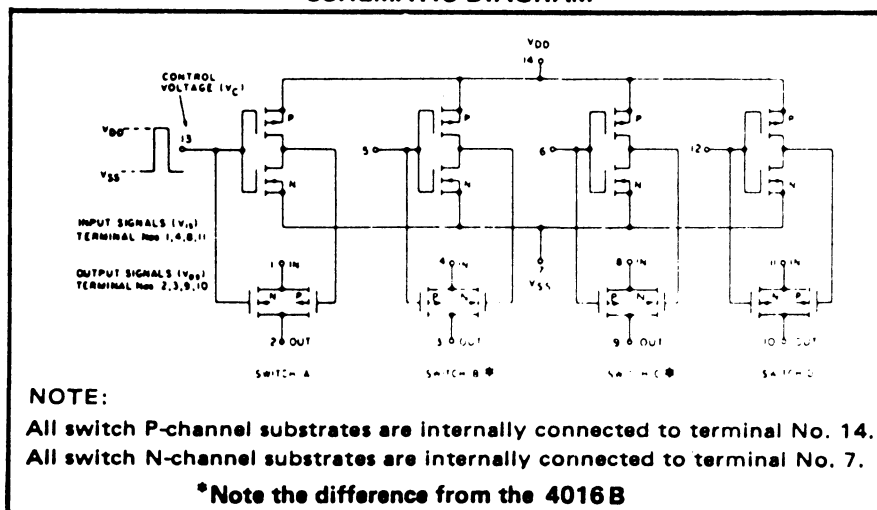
SCHEMATIC DIAGRAM

VDD
14

CONTROL VOLTAGE (VC)

VDD

VSS

13

P

N

5

P

N

6

P

N

12

P

N

INPUT SIGNALS (VIS)
TERMINAL Nos 1,4,8,11

OUTPUT SIGNALS (VOS)
TERMINAL Nos 2,3,9,10

1 IN

N P

2 OUT

SWITCH A

4 IN

P N

3 OUT

SWITCH B *

7
VSS

8 IN

P N

9 OUT

SWITCH C *

11 IN

N P

10 OUT

SWITCH D

NOTE:

All switch P-channel substrates are internally connected to terminal No. 14.
All switch N-channel substrates are internally connected to terminal No. 7.

*Note the difference from the 4016B